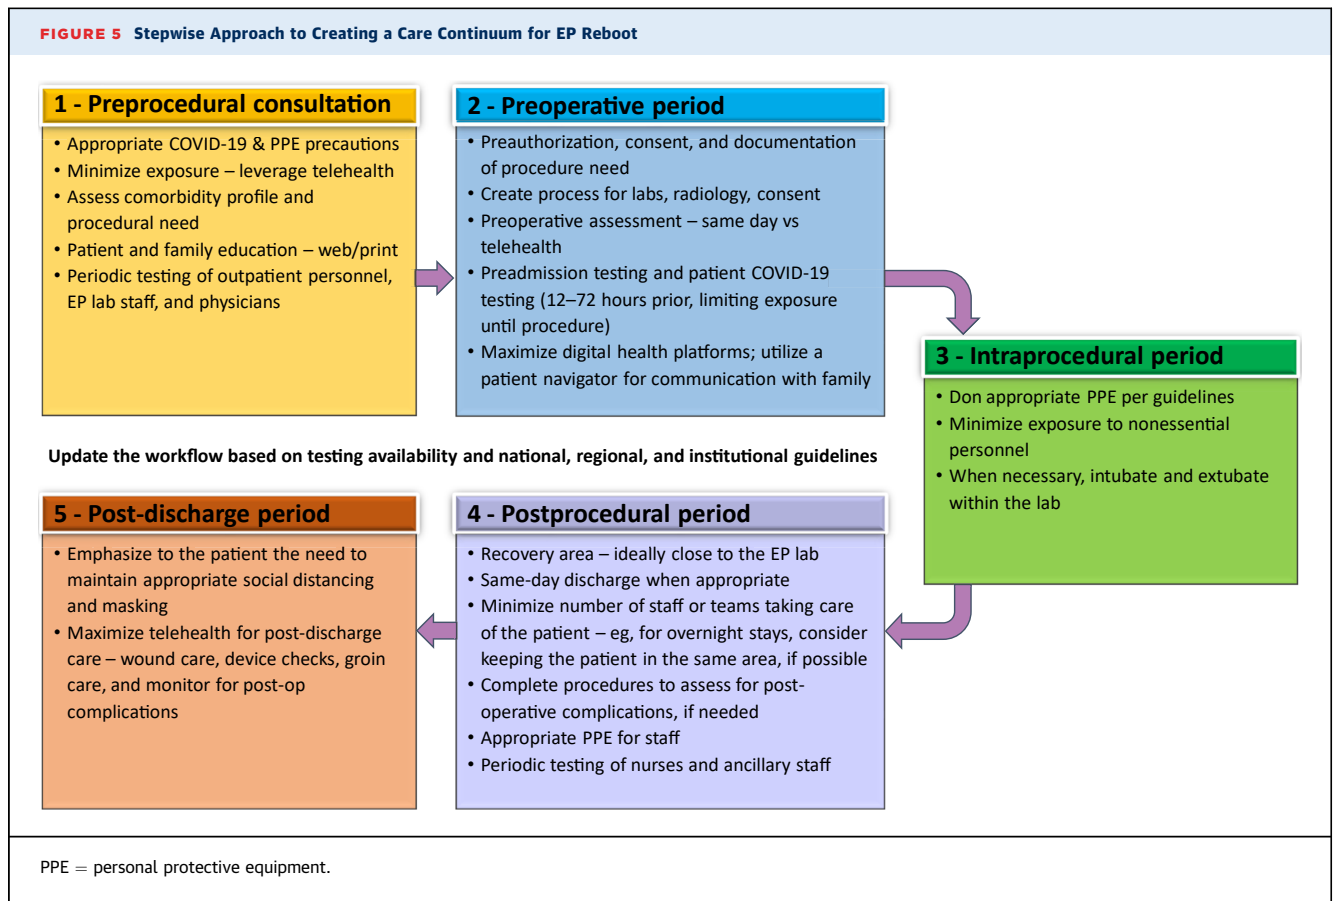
FIGURE 5 Stepwise Approach to Creating a Care Continuum for EP Reboot

1 - Preprocedural consultation
• Appropriate COVID-19 & PPE precautions
• Minimize exposure – leverage telehealth
• Assess comorbidity profile and procedural need
• Patient and family education – web/print
• Periodic testing of outpatient personnel, EP lab staff, and physicians

2 - Preoperative period
• Preauthorization, consent, and documentation of procedure need
• Create process for labs, radiology, consent
• Preoperative assessment – same day vs telehealth
• Preadmission testing and patient COVID-19 testing (12–72 hours prior, limiting exposure until procedure)
• Maximize digital health platforms; utilize a patient navigator for communication with family

3 - Intraprocedural period
• Don appropriate PPE per guidelines
• Minimize exposure to nonessential personnel
• When necessary, intubate and extubate within the lab

Update the workflow based on testing availability and national, regional, and institutional guidelines

5 - Post-discharge period
• Emphasize to the patient the need to maintain appropriate social distancing and masking
• Maximize telehealth for post-discharge care – wound care, device checks, groin care, and monitor for post-op complications

4 - Postprocedural period
• Recovery area – ideally close to the EP lab
• Same-day discharge when appropriate
• Minimize number of staff or teams taking care of the patient – eg, for overnight stays, consider keeping the patient in the same area, if possible
• Complete procedures to assess for postoperative complications, if needed
• Appropriate PPE for staff
• Periodic testing of nurses and ancillary staff

PPE = personal protective equipment.